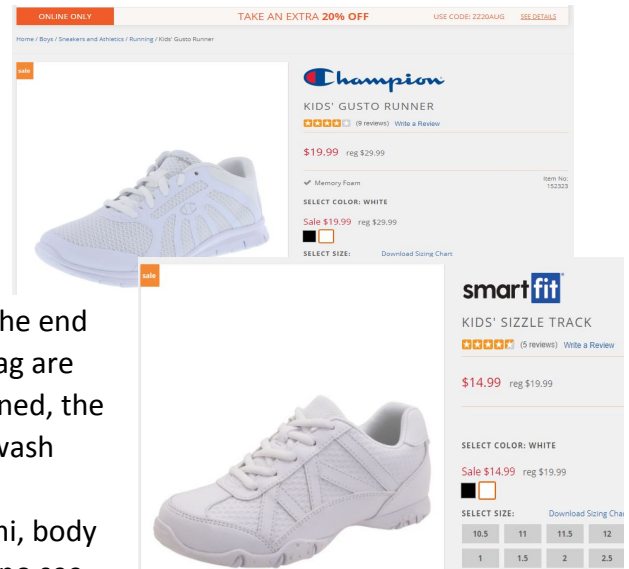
ONLINE ONLY TAKE AN EXTRA 20% OFF USE CODE: 2220AUG SEE DETAILS

Home / Boys / Sneakers and Athletics / Running / Kids' Gusto Runner

sale

Champion

KIDS' GUSTO RUNNER

(9 reviews) Write a Review

$19.99 reg $29.99

✔ Memory Foam

Item No: 152323

SELECT COLOR: WHITE

Sale $19.99 reg $29.99

SELECT SIZE: Download Sizing Chart

he end
ag are
ned, the
wash

hi, body

sale

smart fit

KIDS' SIZZLE TRACK

(5 reviews) Write a Review

$14.99 reg $19.99

SELECT COLOR: WHITE

Sale $14.99 reg $19.99

SELECT SIZE: Download Sizing Char

| 10.5 | 11 | 11.5 | 12 |
|---|---|---|---|
| 1 | 1.5 | 2 | 2.5 |